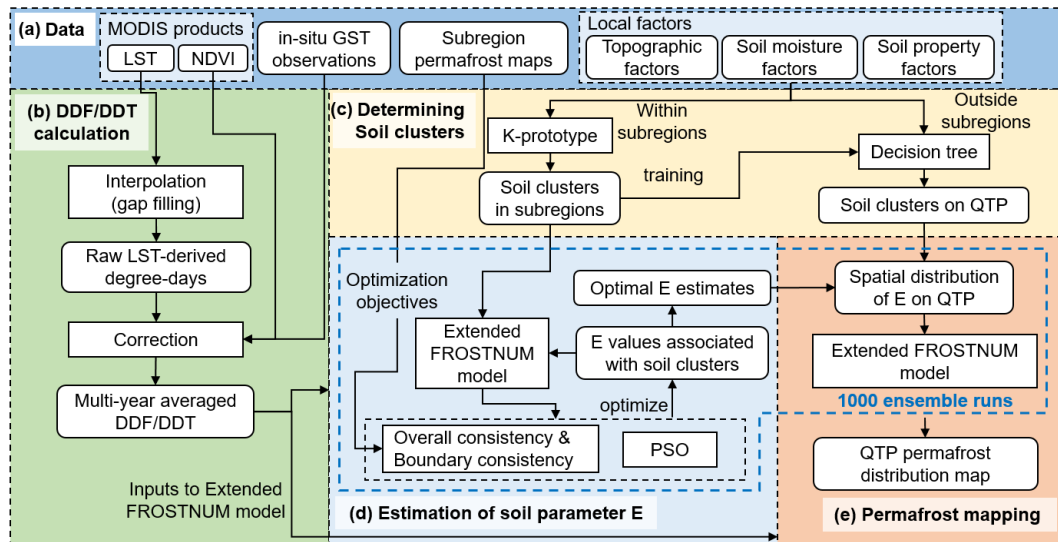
(a) Data

MODIS products

LST

NDVI

in-situ GST observations

Subregion permafrost maps

Local factors

Topographic factors

Soil moisture factors

Soil property factors

(b) DDF/DDT calculation

Interpolation (gap filling)

Raw LST-derived degree-days

Correction

Multi-year averaged DDF/DDT

Inputs to Extended FROSTNUM model

(c) Determining Soil clusters

Within subregions

Outside subregions

K-prototype

training

Decision tree

Soil clusters in subregions

Soil clusters on QTP

Optimization objectives

Optimal E estimates

Extended FROSTNUM model

E values associated with soil clusters

optimize

Overall consistency & Boundary consistency

PSO

(d) Estimation of soil parameter E

Spatial distribution of E on QTP

Extended FROSTNUM model

1000 ensemble runs

QTP permafrost distribution map

(e) Permafrost mapping